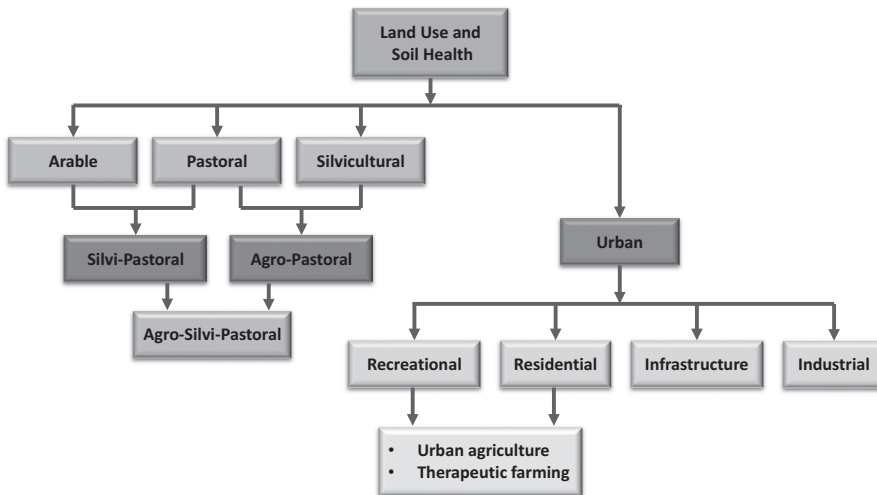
Land Use and Soil Health

Arable

Pastoral

Silvicultural

Silvi-Pastoral

Agro-Pastoral

Agro-Silvi-Pastoral

Urban

Recreational

Residential

Infrastructure

Industrial

• Urban agriculture
• Therapeutic farming